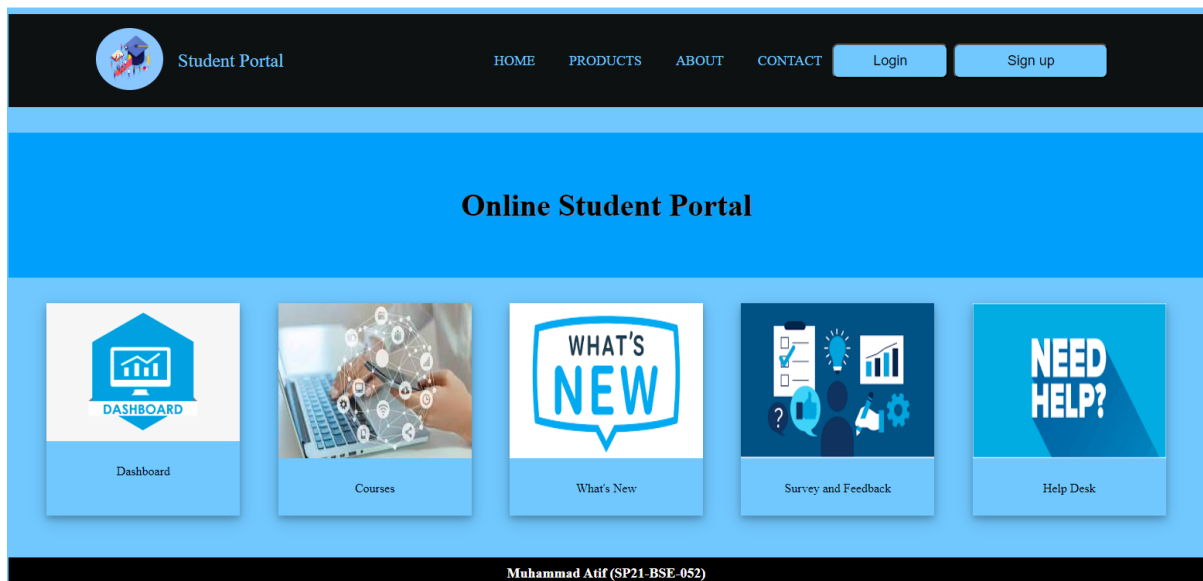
Student Portal

HOME PRODUCTS ABOUT CONTACT Login Sign up

Online Student Portal

DASHBOARD

Dashboard

Courses

WHAT'S NEW

What's New

Survey and Feedback

NEED HELP?

Help Desk

Muhammad Atif (SP21-BSE-052)